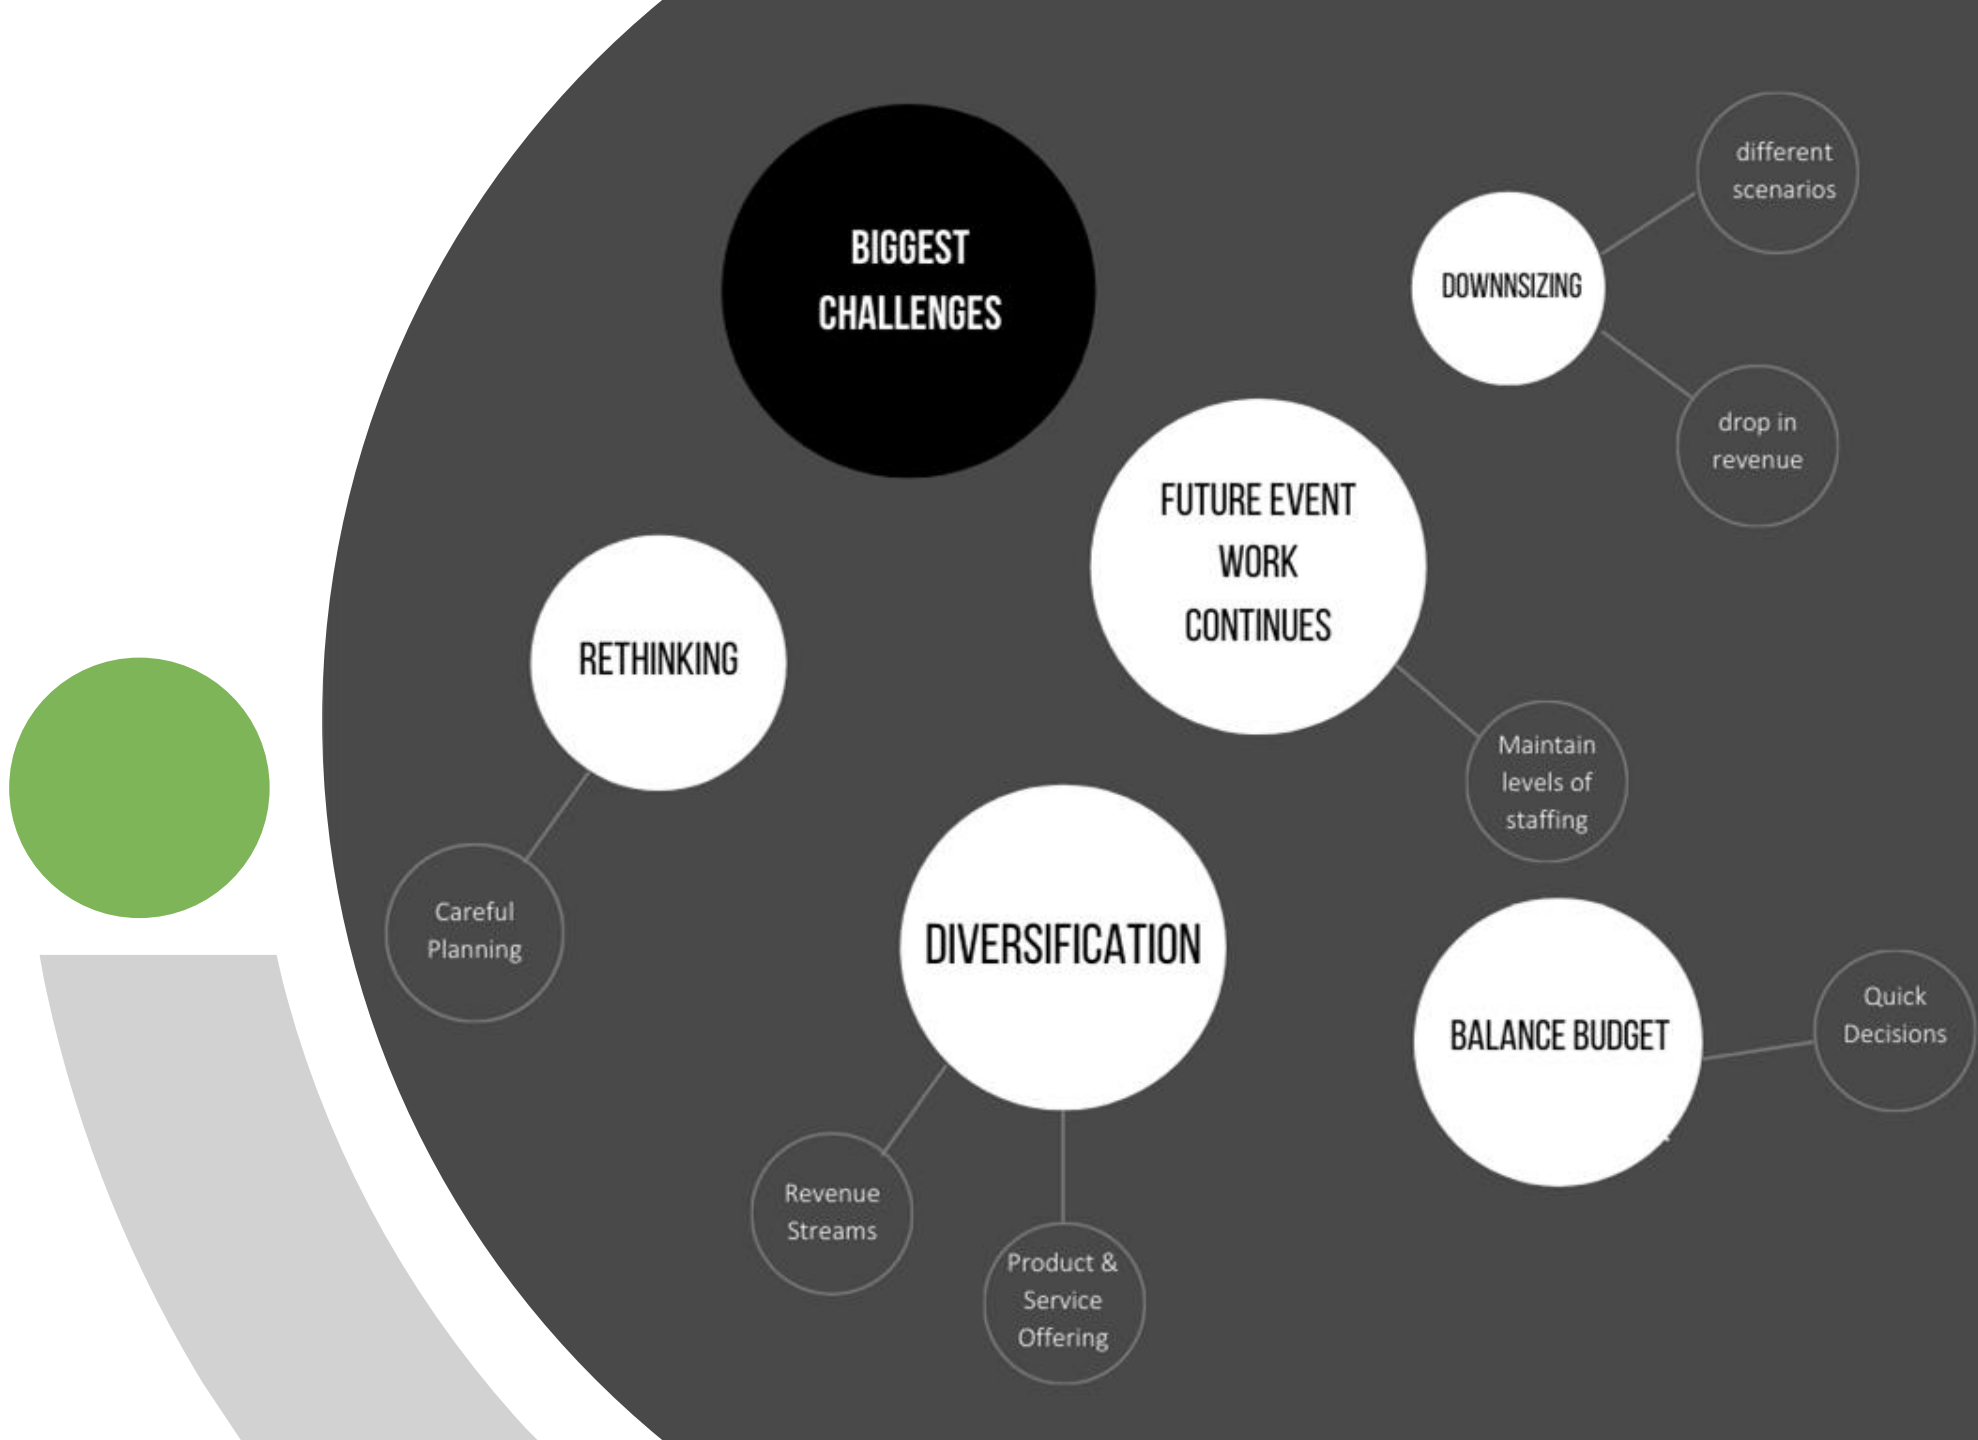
BIGGEST CHALLENGES

DOWNNSIZING

different scenarios

drop in revenue

FUTURE EVENT WORK CONTINUES

Maintain levels of staffing

RETHINKING

Careful Planning

DIVERSIFICATION

Revenue Streams

Product & Service Offering

BALANCE BUDGET

Quick Decisions